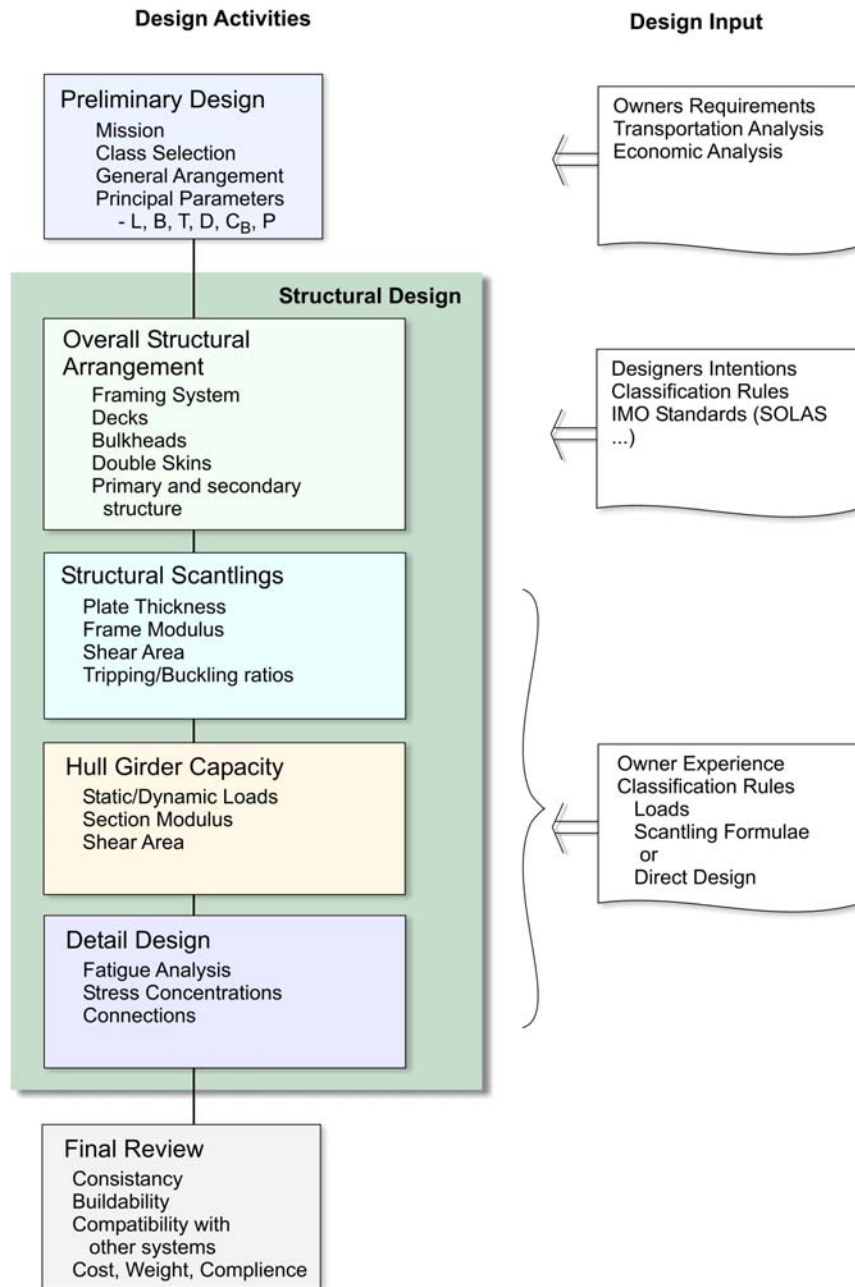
Design Activities

Design Input

Preliminary Design
Mission
Class Selection
General Arangement
Principal Parameters
- L, B, T, D, $C_B$, P

Owners Requirements
Transportation Analysis
Economic Analysis

Structural Design

Overall Structural Arrangement
Framing System
Decks
Bulkheads
Double Skins
Primary and secondary structure

Designers Intentions
Classification Rules
IMO Standards (SOLAS ...)

Structural Scantlings
Plate Thickness
Frame Modulus
Shear Area
Tripping/Buckling ratios

Hull Girder Capacity
Static/Dynamic Loads
Section Modulus
Shear Area

Owner Experience
Classification Rules
Loads
Scantling Formulae
or
Direct Design

Detail Design
Fatigue Analysis
Stress Concentrations
Connections

Final Review
Consistancy
Buildability
Compatibility with other systems
Cost, Weight, Complience